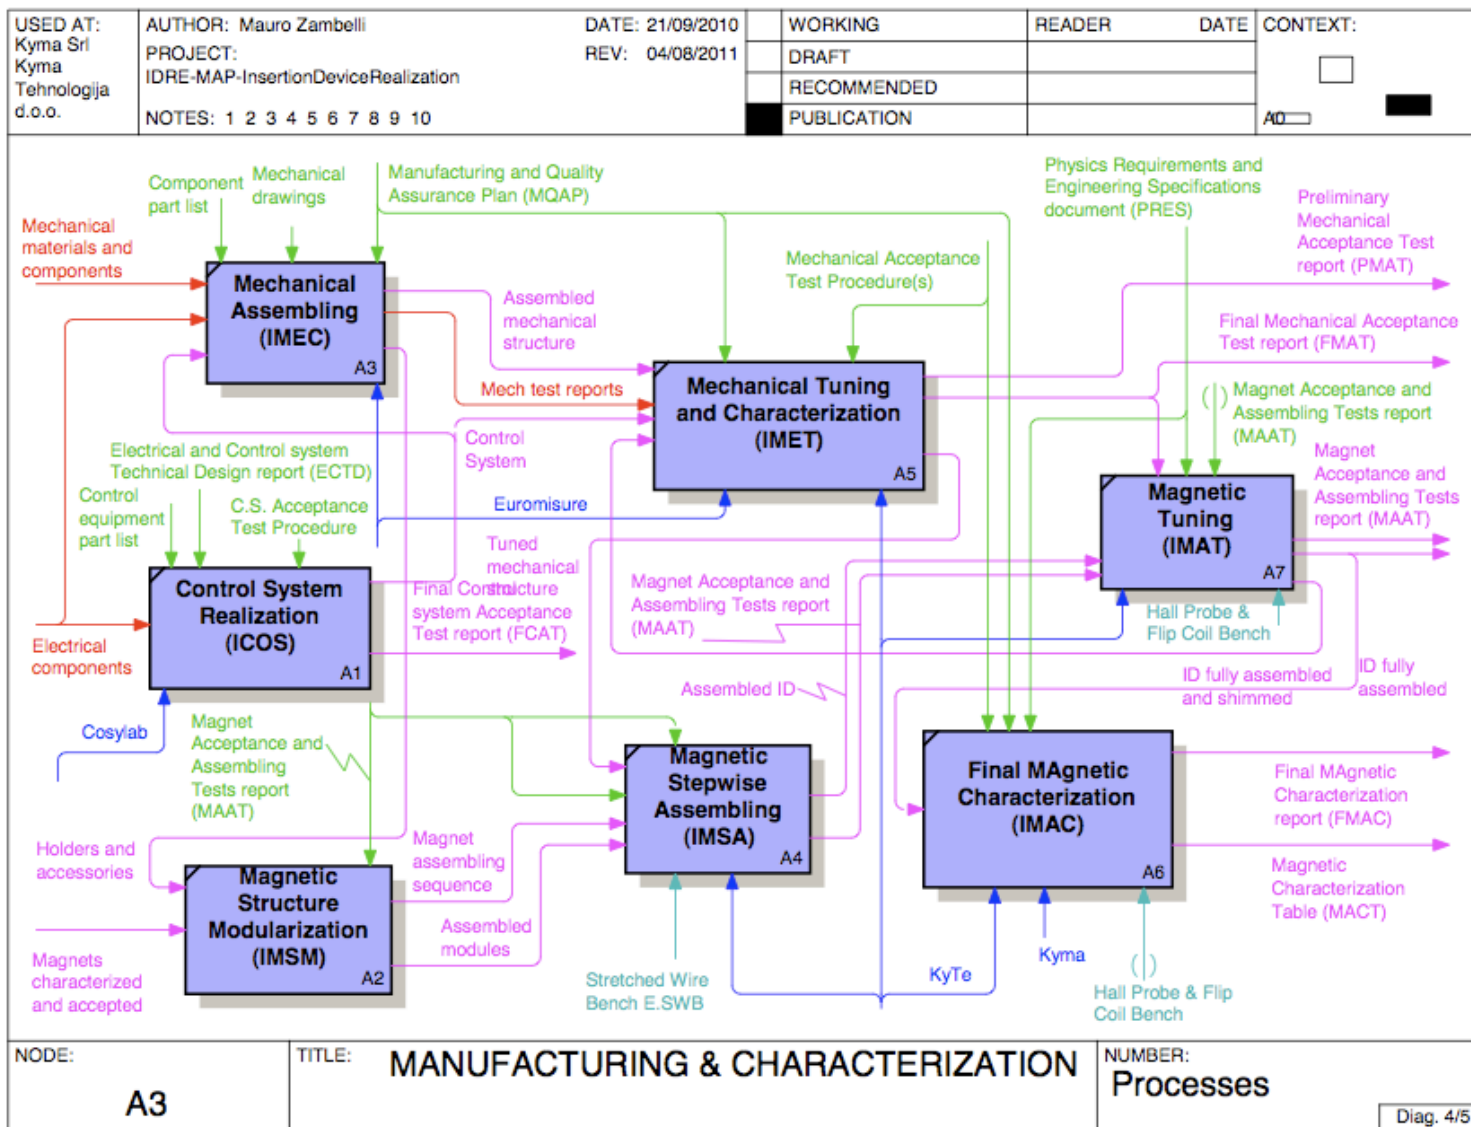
USED AT: Kyma Srl Kyma Tehnologija d.o.o.

AUTHOR: Mauro Zambelli
PROJECT: IDRE-MAP-InsertionDeviceRealization
NOTES: 1 2 3 4 5 6 7 8 9 10

DATE: 21/09/2010
REV: 04/08/2011

WORKING
DRAFT
RECOMMENDED
PUBLICATION

READER
DATE
CONTEXT:
A0

Component part list
Mechanical drawings
Manufacturing and Quality Assurance Plan (MQAP)
Physics Requirements and Engineering Specifications document (PRES)
Preliminary Mechanical Acceptance Test report (PMAT)
Mechanical materials and components
Mechanical Assembling (IMEC)
A3
Assembled mechanical structure
Mechanical Acceptance Test Procedure(s)
Final Mechanical Acceptance Test report (FMAT)
Mech test reports
Mechanical Tuning and Characterization (IMET)
A5
Magnet Acceptance and Assembling Tests report (MAAT)
Control System
Electrical and Control system Technical Design report (ECTD)
Magnet Acceptance and Assembling Tests report (MAAT)
Control equipment part list
C.S. Acceptance Test Procedure
Euromisure
Magnetic Tuning (IMAT)
A7
Tuned mechanical structure
Final Control system Acceptance Test report (FCAT)
Magnet Acceptance and Assembling Tests report (MAAT)
Control System Realization (ICOS)
A1
Electrical components
Hall Probe & Flip Coil Bench
ID fully assembled and shimmed
ID fully assembled
Assembled ID
Cosylab
Magnet Acceptance and Assembling Tests report (MAAT)
Magnetic Stepwise Assembling (IMSA)
A4
Final MAgnetic Characterization (IMAC)
A6
Final MAgnetic Characterization report (FMAC)
Holders and accessories
Magnet assembling sequence
Magnetic Structure Modularization (IMSM)
A2
Magnetic Characterization Table (MACT)
Assembled modules
Magnets characterized and accepted
Stretched Wire Bench E.SWB
KyTe
Kyma
Hall Probe & Flip Coil Bench

NODE: A3
TITLE: MANUFACTURING & CHARACTERIZATION
NUMBER: Processes
Diag. 4/5